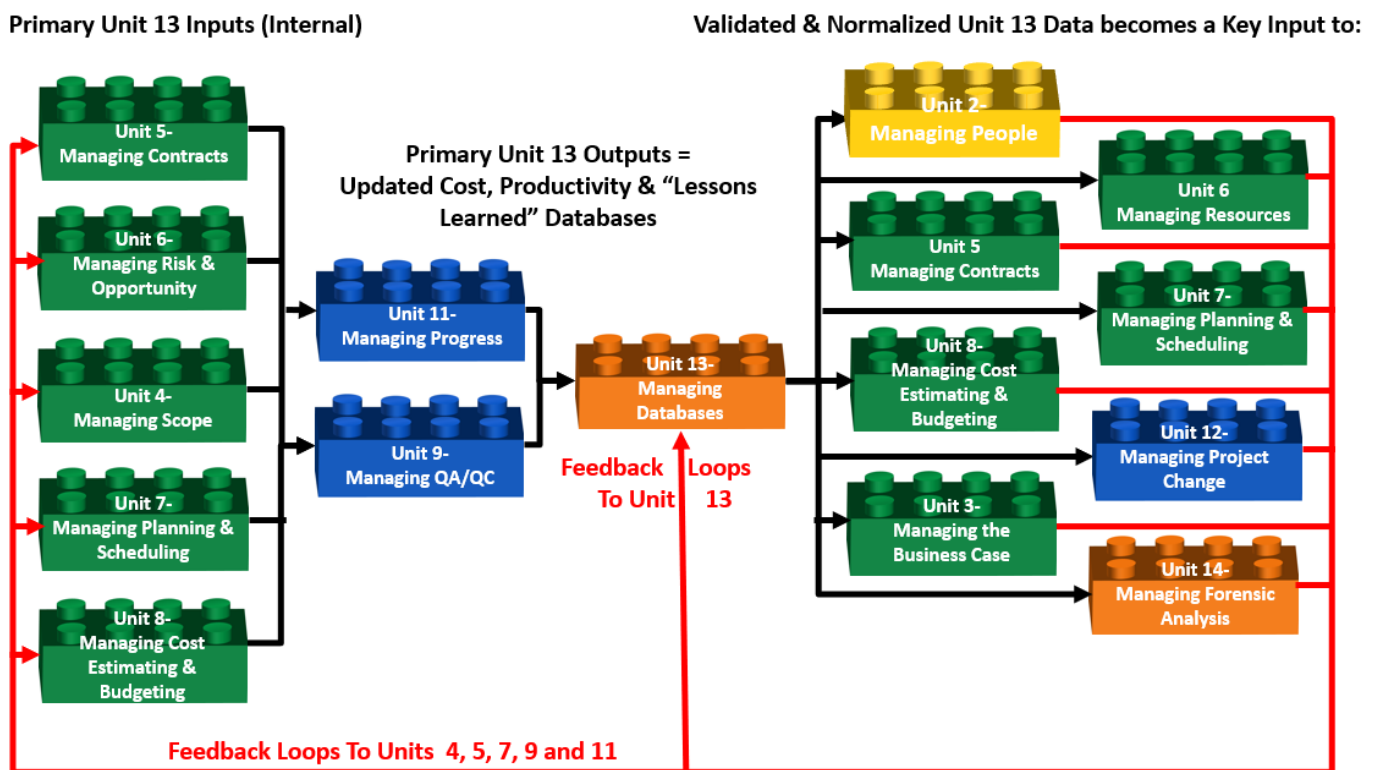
Primary Unit 13 Inputs (Internal)

Validated & Normalized Unit 13 Data becomes a Key Input to:

Unit 5- Managing Contracts

Unit 6- Managing Risk & Opportunity

Unit 4- Managing Scope

Unit 7- Managing Planning & Scheduling

Unit 8- Managing Cost Estimating & Budgeting

Primary Unit 13 Outputs = Updated Cost, Productivity & "Lessons Learned" Databases

Unit 11- Managing Progress

Unit 9- Managing QA/QC

Unit 13- Managing Databases

Feedback Loops To Unit 13

Unit 2- Managing People

Unit 6 Managing Resources

Unit 5 Managing Contracts

Unit 7- Managing Planning & Scheduling

Unit 8- Managing Cost Estimating & Budgeting

Unit 12- Managing Project Change

Unit 3- Managing the Business Case

Unit 14- Managing Forensic Analysis

Feedback Loops To Units 4, 5, 7, 9 and 11